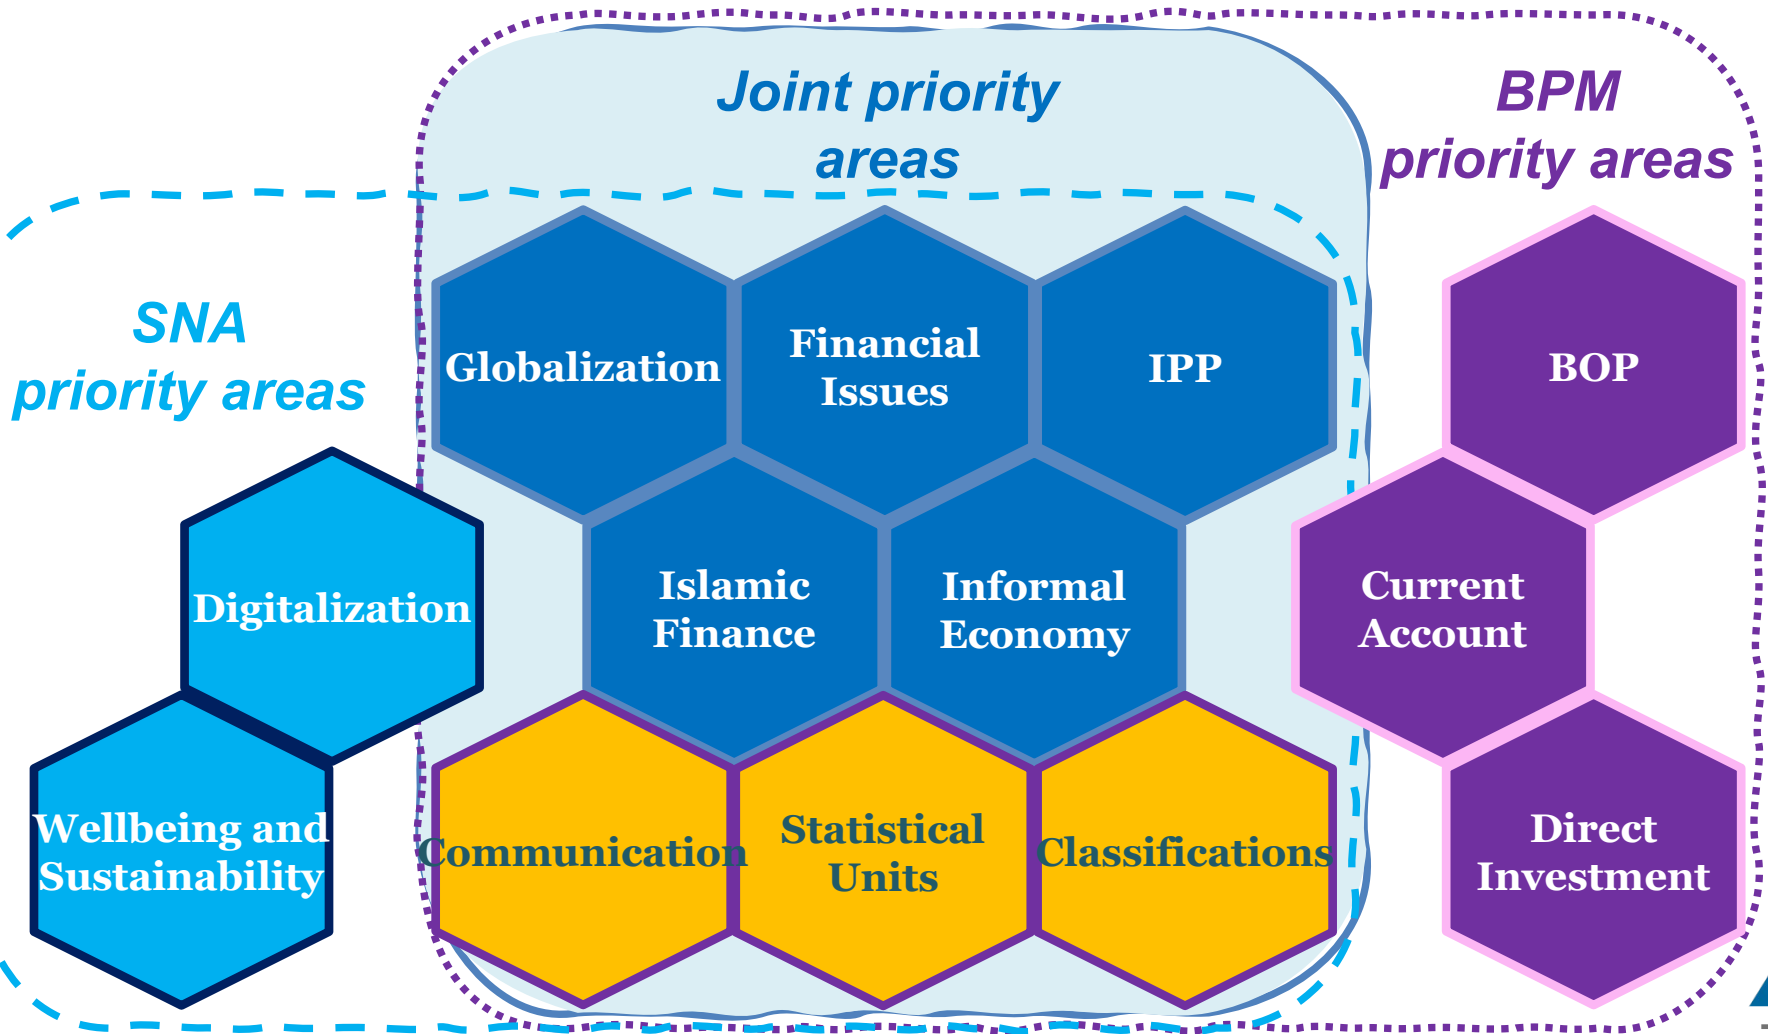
Joint priority areas

BPM priority areas

SNA priority areas

Globalization

Financial Issues

IPP

BOP

Digitalization

Islamic Finance

Informal Economy

Current Account

Wellbeing and Sustainability

Communication

Statistical Units

Classifications

Direct Investment